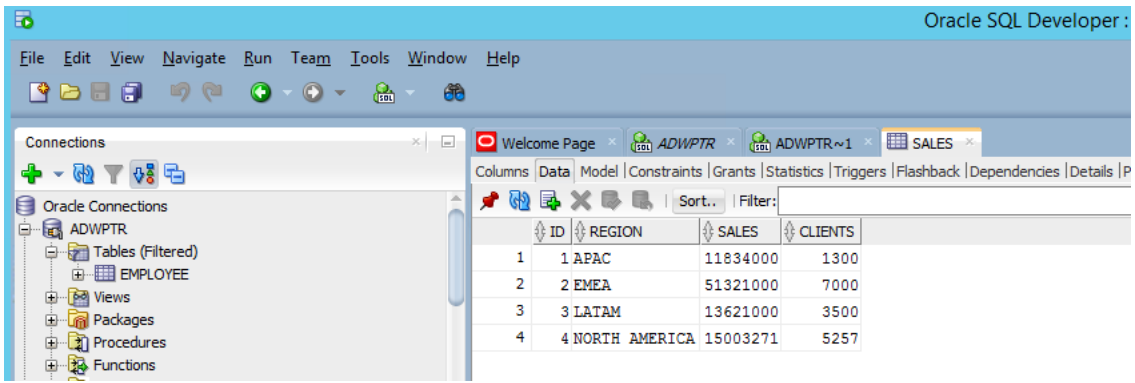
Oracle SQL Developer :

File Edit View Navigate Run Team Tools Window Help

Connections

Oracle Connections
ADWPTR
Tables (Filtered)
EMPLOYEE
Views
Packages
Procedures
Functions

Welcome Page ADWPTR ADWPTR~1 SALES

Columns Data Model Constraints Grants Statistics Triggers Flashback Dependencies Details P

Sort.. Filter:

| | ID | REGION | SALES | CLIENTS |
|---|---|---|---|---|
| 1 | 1 | APAC | 11834000 | 1300 |
| 2 | 2 | EMEA | 51321000 | 7000 |
| 3 | 3 | LATAM | 13621000 | 3500 |
| 4 | 4 | NORTH AMERICA | 15003271 | 5257 |